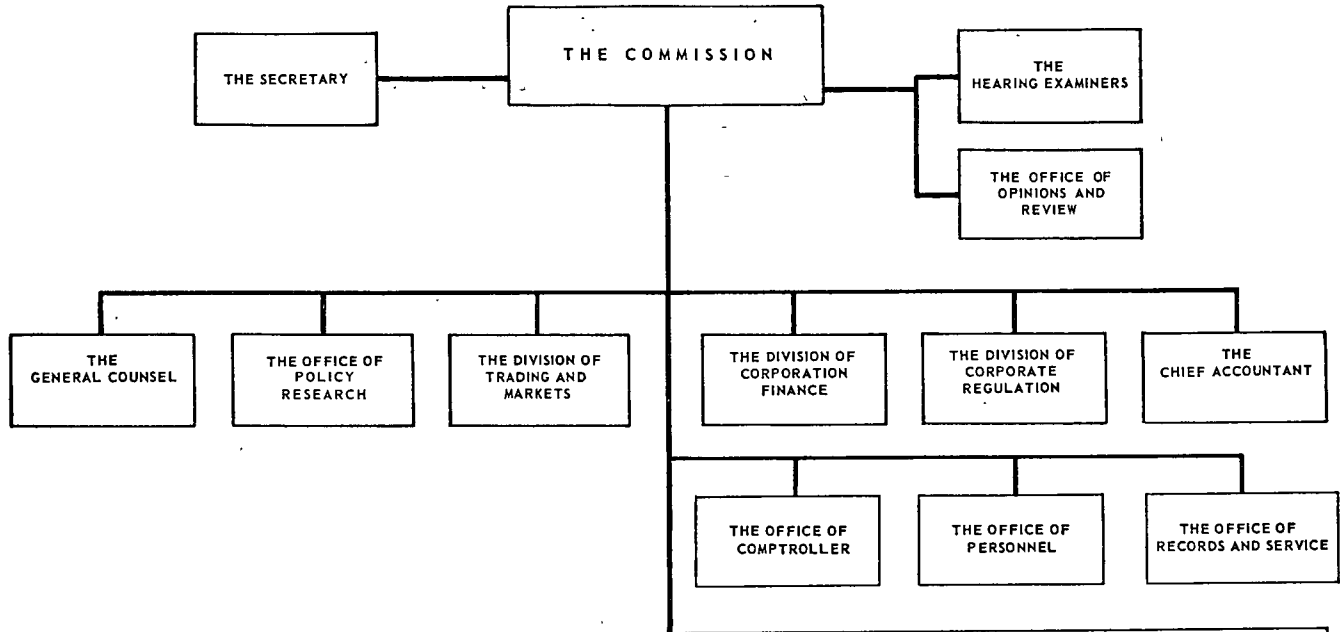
THE COMMISSION

THE SECRETARY

THE HEARING EXAMINERS

THE OFFICE OF OPINIONS AND REVIEW

THE GENERAL COUNSEL

THE OFFICE OF POLICY RESEARCH

THE DIVISION OF TRADING AND MARKETS

THE DIVISION OF CORPORATION FINANCE

THE DIVISION OF CORPORATE REGULATION

THE CHIEF ACCOUNTANT

THE OFFICE OF COMPTROLLER

THE OFFICE OF PERSONNEL

THE OFFICE OF RECORDS AND SERVICE